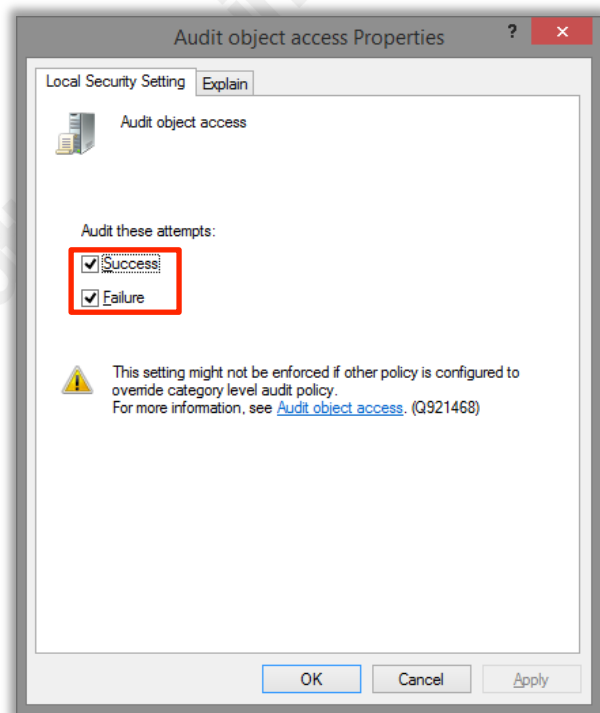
Audit object access Properties

?

Local Security Setting

Explain

Audit object access

Audit these attempts:

Success

Failure

This setting might not be enforced if other policy is configured to override category level audit policy.
For more information, see Audit object access. (Q921468)

OK

Cancel

Apply